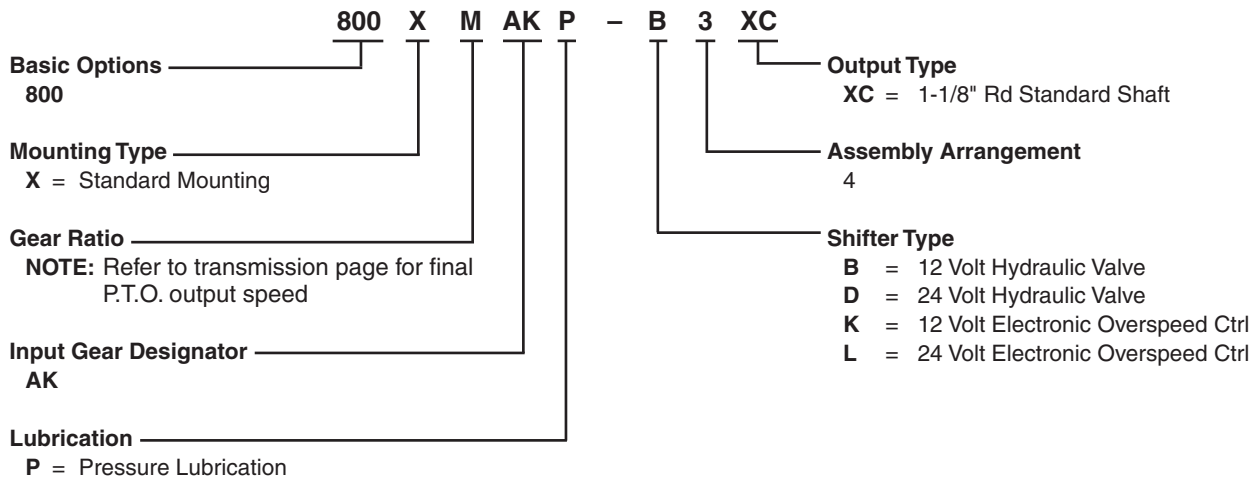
800 X M AK P – B 3 XC

Basic Options
800

Mounting Type
**X** = Standard Mounting

Gear Ratio
**NOTE:** Refer to transmission page for final P.T.O. output speed

Input Gear Designator
AK

Lubrication
**P** = Pressure Lubrication

Output Type
**XC** = 1-1/8" Rd Standard Shaft

Assembly Arrangement
4

Shifter Type
**B** = 12 Volt Hydraulic Valve
**D** = 24 Volt Hydraulic Valve
**K** = 12 Volt Electronic Overspeed Ctrl
**L** = 24 Volt Electronic Overspeed Ctrl